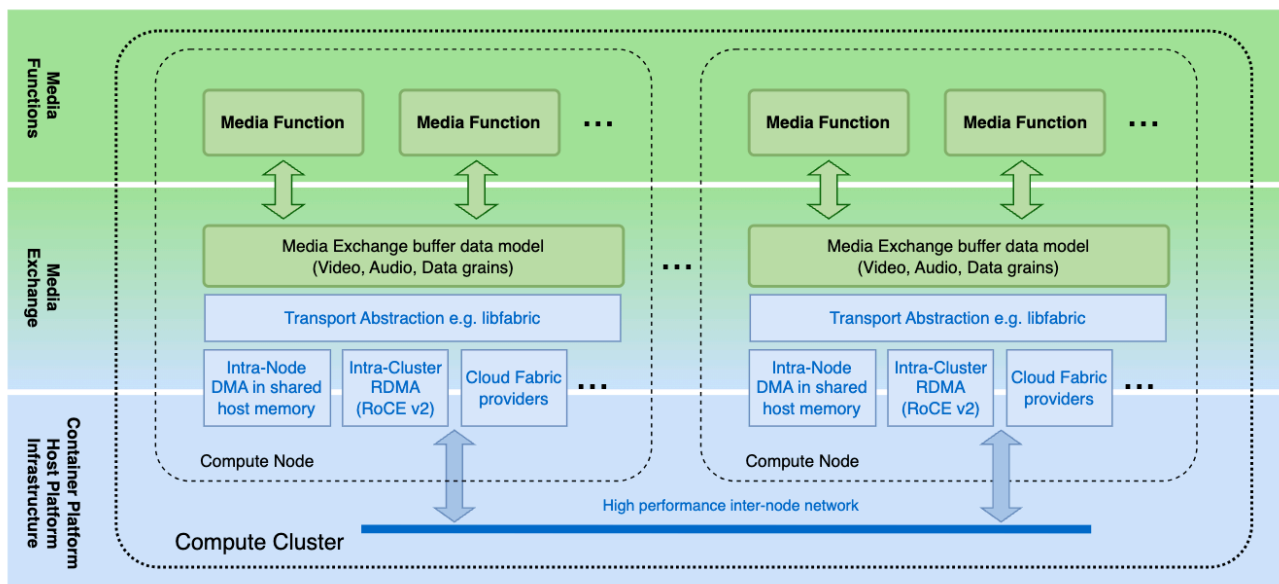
Media Functions

Media Exchange

Container Platform Host Platform Infrastructure

Media Function

Media Function

...

Media Exchange buffer data model (Video, Audio, Data grains)

Transport Abstraction e.g. libfabric

Intra-Node DMA in shared host memory

Intra-Cluster RDMA (RoCE v2)

Cloud Fabric providers

...

Compute Node

...

Media Function

Media Function

...

Media Exchange buffer data model (Video, Audio, Data grains)

Transport Abstraction e.g. libfabric

Intra-Node DMA in shared host memory

Intra-Cluster RDMA (RoCE v2)

Cloud Fabric providers

...

Compute Node

High performance inter-node network

Compute Cluster